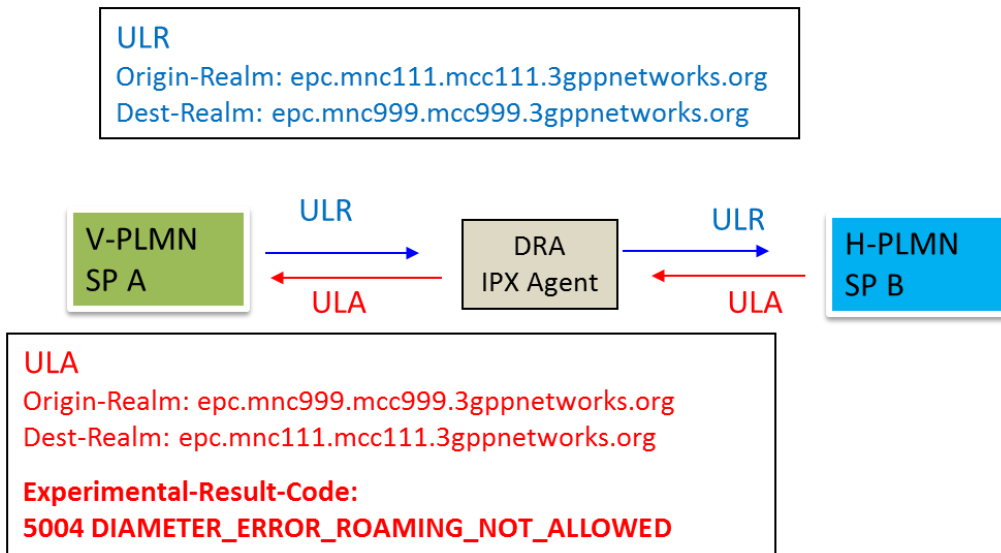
ULR
Origin-Realm: epc.mnc111.mcc111.3gppnetworks.org
Dest-Realm: epc.mnc999.mcc999.3gppnetworks.org

V-PLMN
SP A

ULR

ULA

DRA
IPX Agent

ULR

ULA

H-PLMN
SP B

ULA
Origin-Realm: epc.mnc999.mcc999.3gppnetworks.org
Dest-Realm: epc.mnc111.mcc111.3gppnetworks.org

Experimental-Result-Code:
5004 DIAMETER_ERROR_ROAMING_NOT_ALLOWED